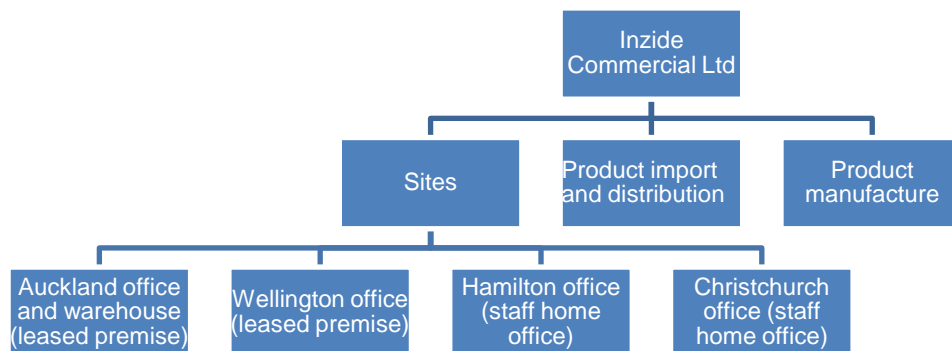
Inzide Commercial Ltd

Sites

Product import and distribution

Product manufacture

Auckland office and warehouse (leased premise)

Wellington office (leased premise)

Hamilton office (staff home office)

Christchurch office (staff home office)